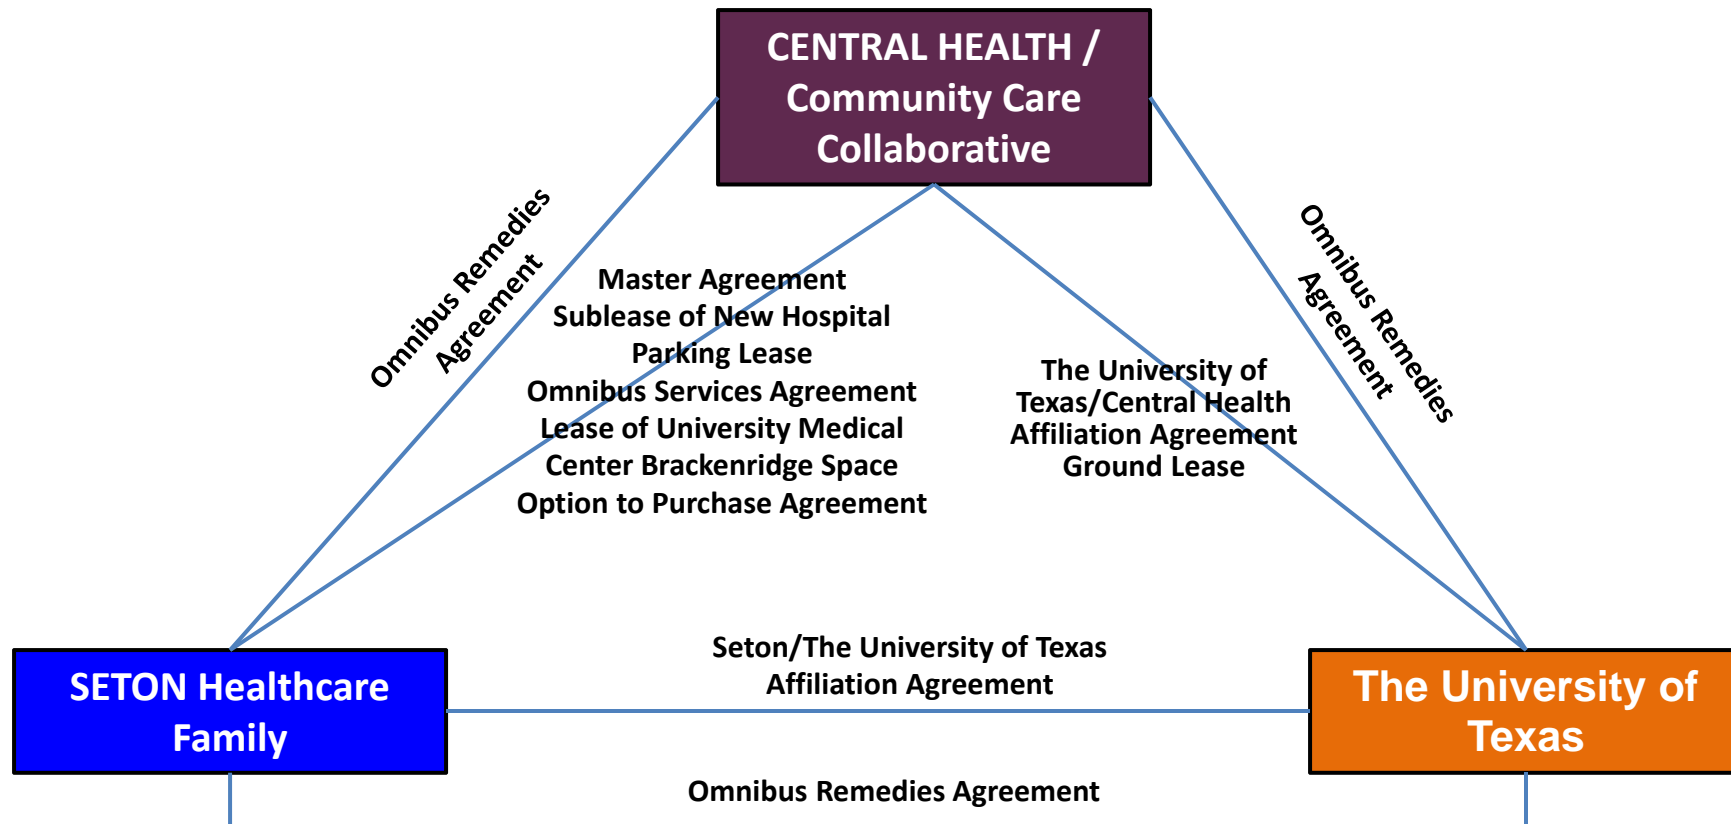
CENTRAL HEALTH / Community Care Collaborative

Omnibus Remedies Agreement

Master Agreement
Sublease of New Hospital
Parking Lease
Omnibus Services Agreement
Lease of University Medical Center Brackenridge Space
Option to Purchase Agreement

The University of Texas/Central Health Affiliation Agreement
Ground Lease

Omnibus Remedies Agreement

SETON Healthcare Family

Seton/The University of Texas Affiliation Agreement

The University of Texas

Omnibus Remedies Agreement